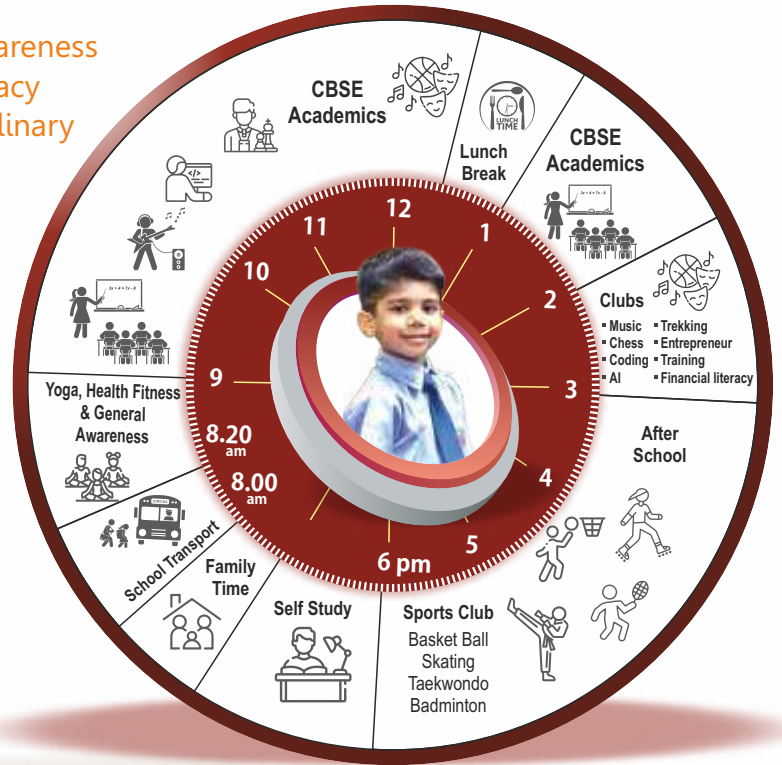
areness
acy
linary

CBSE Academics

Lunch Break

LUNCH TIME

CBSE Academics

Clubs
▪ Music ▪ Trekking
▪ Chess ▪ Entrepreneur
▪ Coding ▪ Training
▪ AI ▪ Financial literacy

After School

Sports Club
Basket Ball
Skating
Taekwondo
Badminton

Self Study

Family Time

School Transport

Yoga, Health Fitness & General Awareness

12
1
2
3
4
5
6 pm
8.00 am
8.20 am
9
10
11